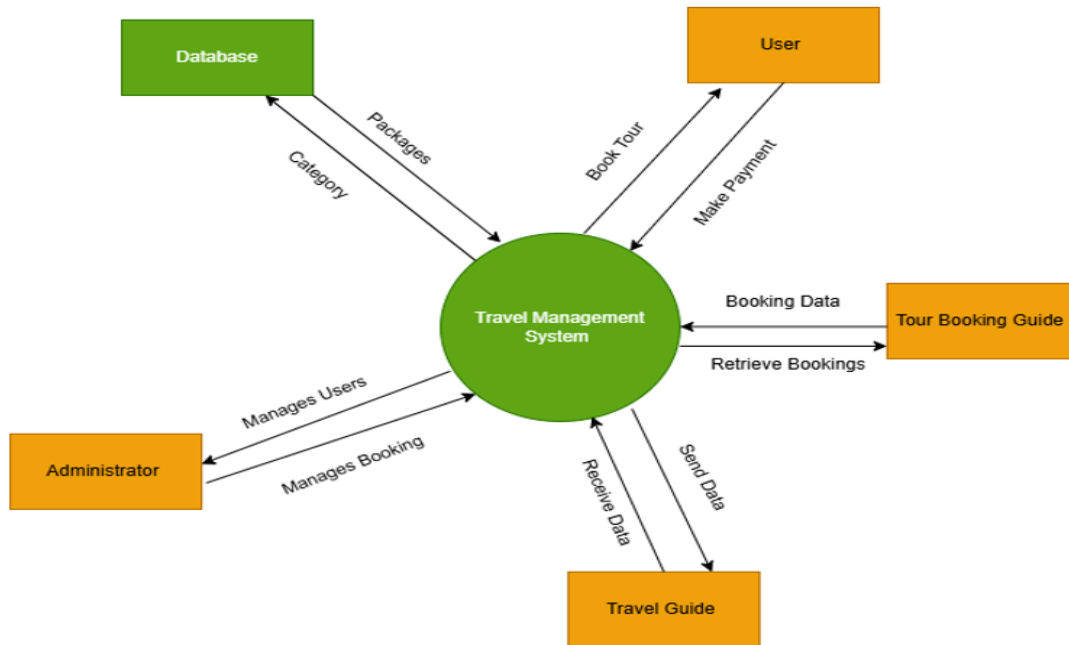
Database

User

Packages

Category

Book Tour

Make Payment

Travel Management System

Booking Data

Tour Booking Guide

Retrieve Bookings

Manages Users

Manages Booking

Administrator

Receive Data

Send Data

Travel Guide